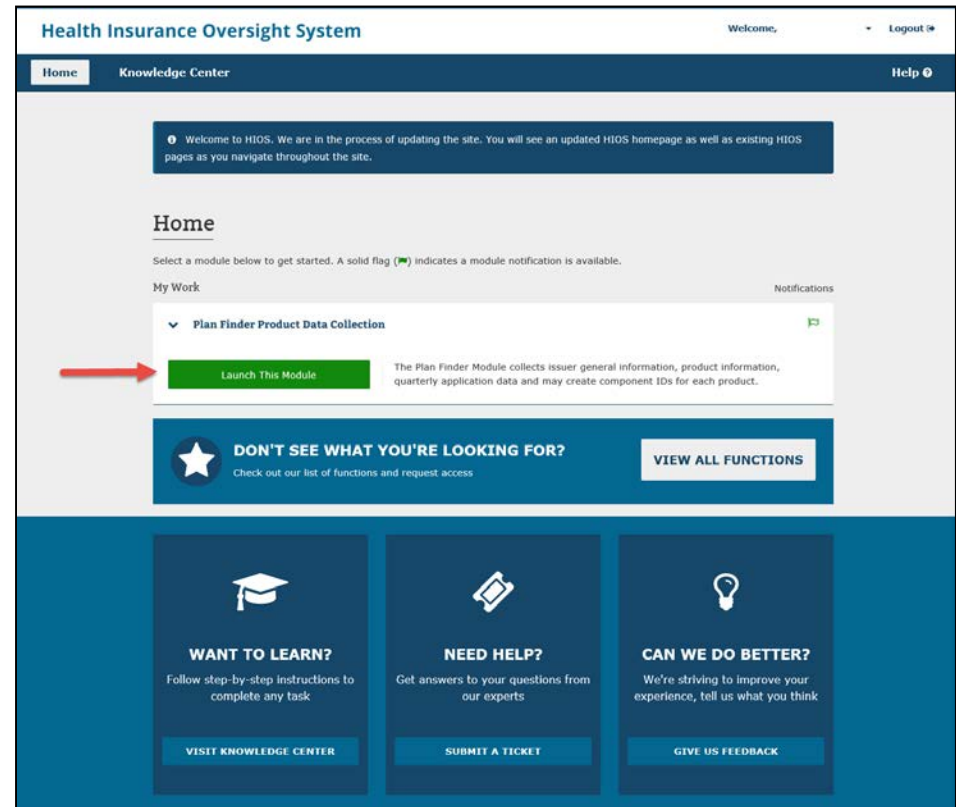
Health Insurance Oversight System

Welcome,

Logout

Home

Knowledge Center

Help

Welcome to HIOS. We are in the process of updating the site. You will see an updated HIOS homepage as well as existing HIOS pages as you navigate throughout the site.

Home

Select a module below to get started. A solid flag ( ) indicates a module notification is available.

My Work

Notifications

Plan Finder Product Data Collection

Launch This Module

The Plan Finder Module collects issuer general information, product information, quarterly application data and may create component IDs for each product.

DON'T SEE WHAT YOU'RE LOOKING FOR?

Check out our list of functions and request access

VIEW ALL FUNCTIONS

WANT TO LEARN?

Follow step-by-step instructions to complete any task

VISIT KNOWLEDGE CENTER

NEED HELP?

Get answers to your questions from our experts

SUBMIT A TICKET

CAN WE DO BETTER?

We're striving to improve your experience, tell us what you think

GIVE US FEEDBACK